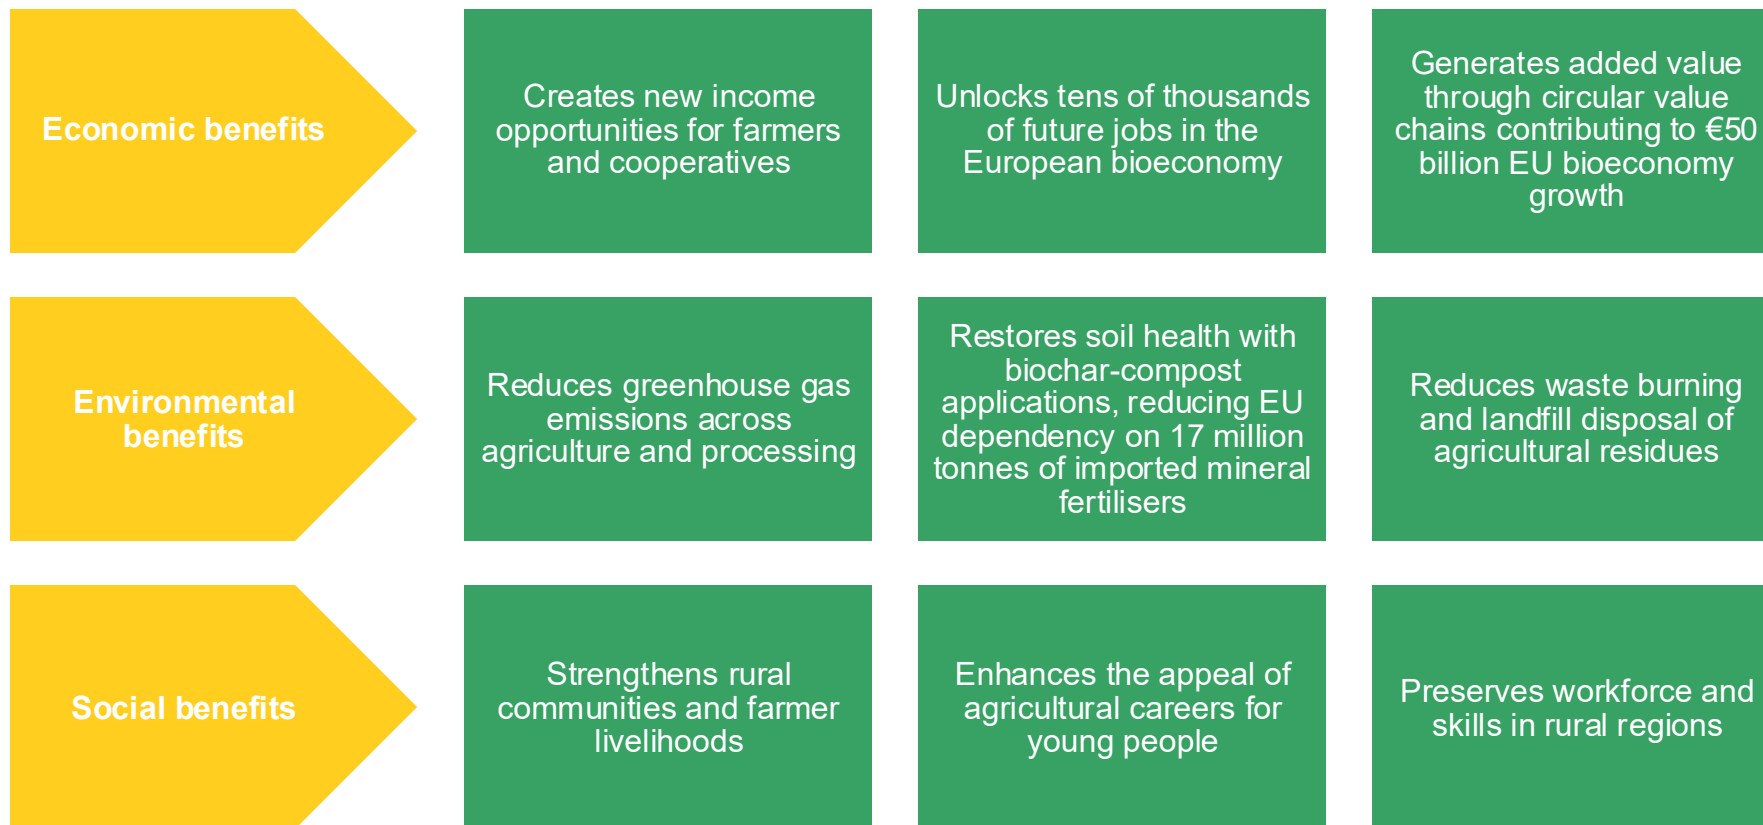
Economic benefits

Creates new income opportunities for farmers and cooperatives

Unlocks tens of thousands of future jobs in the European bioeconomy

Generates added value through circular value chains contributing to €50 billion EU bioeconomy growth

Environmental benefits

Reduces greenhouse gas emissions across agriculture and processing

Restores soil health with biochar-compost applications, reducing EU dependency on 17 million tonnes of imported mineral fertilisers

Reduces waste burning and landfill disposal of agricultural residues

Social benefits

Strengthens rural communities and farmer livelihoods

Enhances the appeal of agricultural careers for young people

Preserves workforce and skills in rural regions